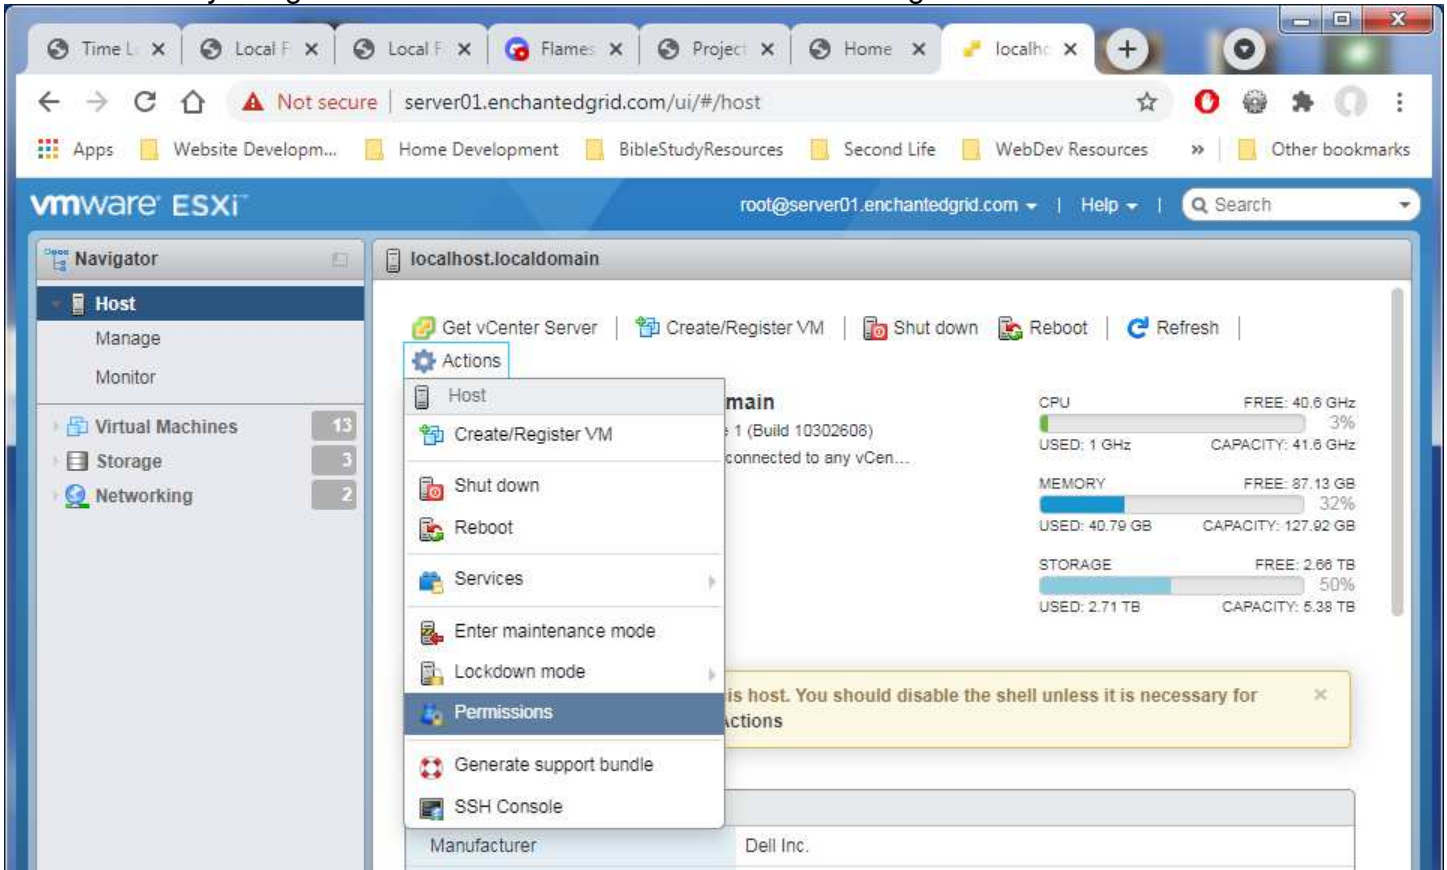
Time L ×
Local F ×
Local F ×
Flames ×
Project ×
Home ×
localhc ×

Not secure | server01.enchantedgrid.com/ui/#/host

Apps | Website Developm... | Home Development | BibleStudyResources | Second Life | WebDev Resources | » | Other bookmarks

vmware ESXi

root@server01.enchantedgrid.com ▾ | Help ▾ | Search

Navigator

Host
Manage
Monitor
Virtual Machines 13
Storage 3
Networking 2

localhost.localdomain

Get vCenter Server | Create/Register VM | Shut down | Reboot | Refresh |
Actions

Host
Create/Register VM
Shut down
Reboot
Services
Enter maintenance mode
Lockdown mode
Permissions
Generate support bundle
SSH Console

main
1 (Build 10302608)
connected to any vCen...

CPU FREE: 40.6 GHz
3%
USED: 1 GHz CAPACITY: 41.6 GHz
MEMORY FREE: 87.13 GB
32%
USED: 40.79 GB CAPACITY: 127.92 GB
STORAGE FREE: 2.66 TB
50%
USED: 2.71 TB CAPACITY: 5.38 TB

is host. You should disable the shell unless it is necessary for ctions

Manufacturer | Dell Inc.